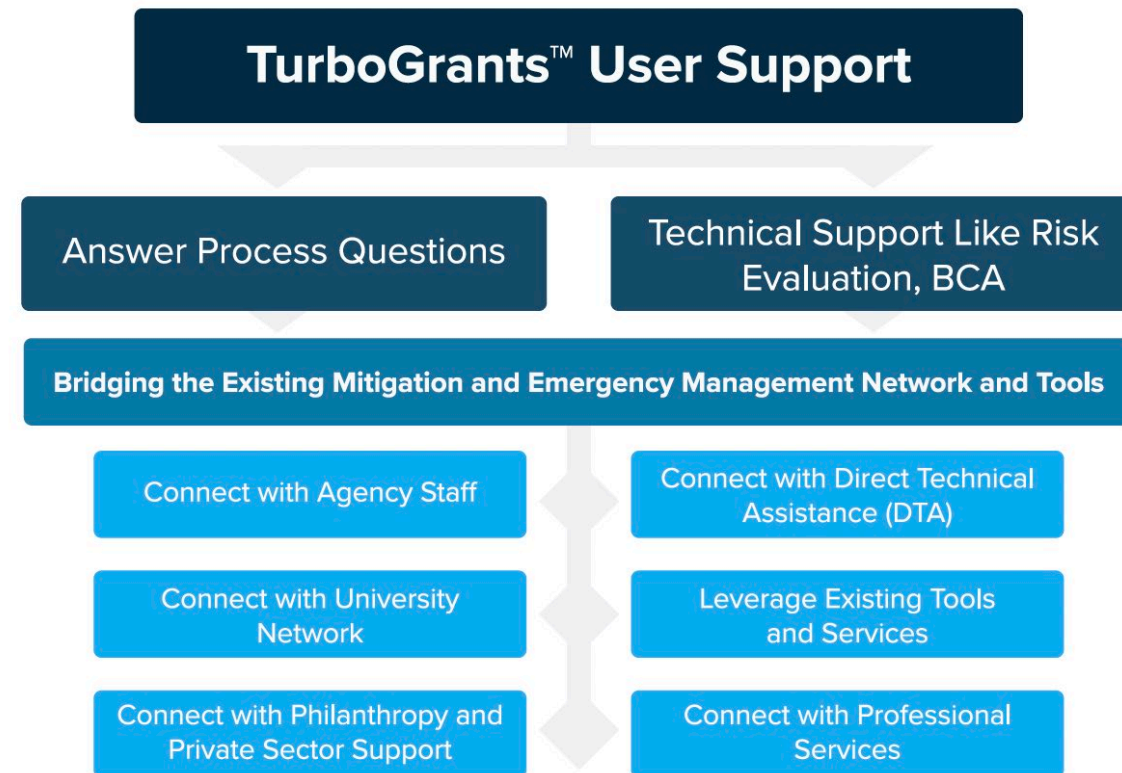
TurboGrants™ User Support

Answer Process Questions

Technical Support Like Risk Evaluation, BCA

Bridging the Existing Mitigation and Emergency Management Network and Tools

Connect with Agency Staff

Connect with Direct Technical Assistance (DTA)

Connect with University Network

Leverage Existing Tools and Services

Connect with Philanthropy and Private Sector Support

Connect with Professional Services